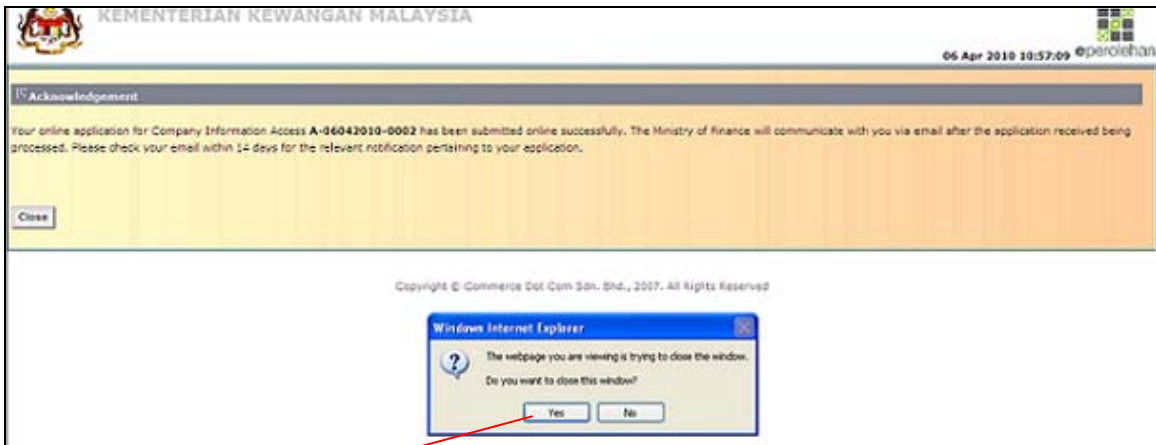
KEMENTERIAN KEWANGAN MALAYSIA

06 Apr 2010 10:57:09 eperolehan

Acknowledgement

Your online application for Company Information Access A-06042010-0002 has been submitted online successfully. The Ministry of Finance will communicate with you via email after the application received being processed. Please check your email within 14 days for the relevant notification pertaining to your application.

Close

Copyright © Commerce Dot Com Sdn. Bhd., 2007. All Rights Reserved

Windows Internet Explorer

The webpage you are viewing is trying to close the window.

Do you want to close this window?

Yes No